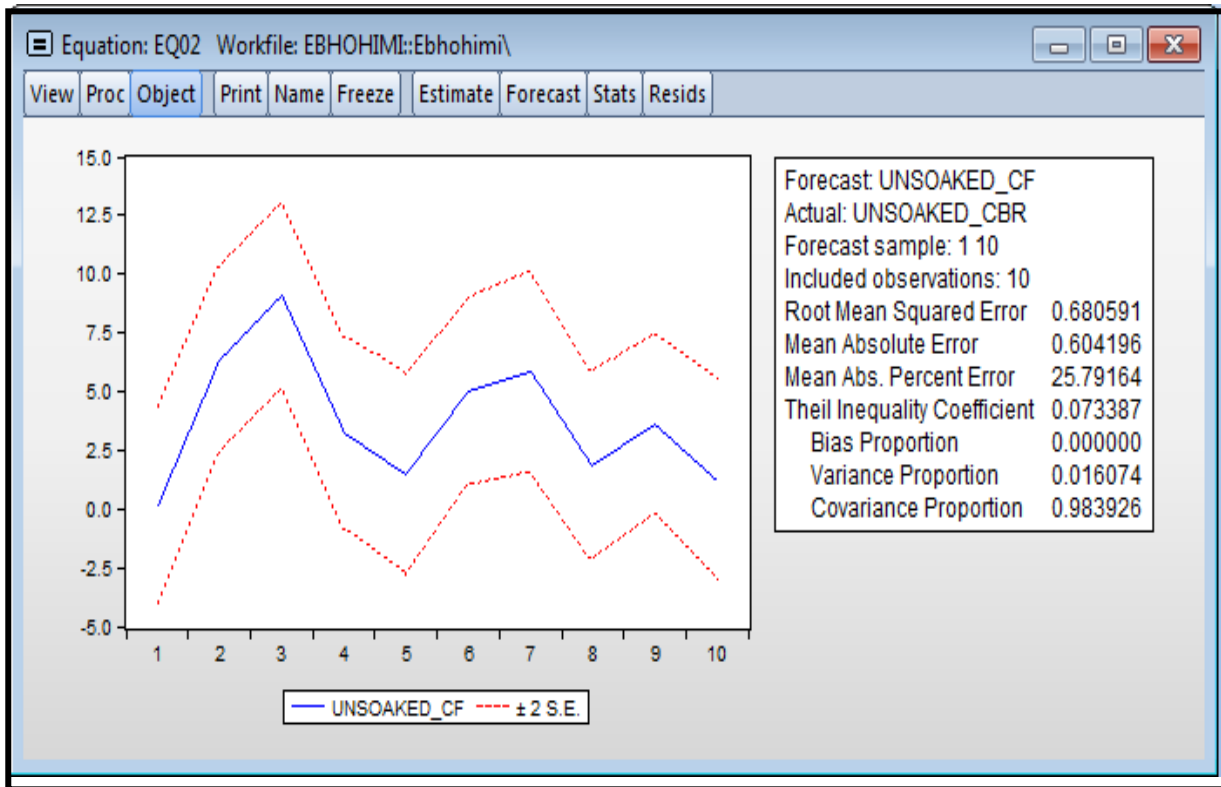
Equation: EQ02 Workfile: EBHOHIMI::Ebhohimi\

View | Proc | Object | Print | Name | Freeze | Estimate | Forecast | Stats | Resids

15.0
12.5
10.0
7.5
5.0
2.5
0.0
-2.5
-5.0

1 2 3 4 5 6 7 8 9 10

UNSOAKED_CF ---- ± 2 S.E.

Forecast: UNSOAKED_CF
Actual: UNSOAKED_CBR
Forecast sample: 1 10
Included observations: 10

| | |
|---|---|
| Root Mean Squared Error | 0.680591 |
| Mean Absolute Error | 0.604196 |
| Mean Abs. Percent Error | 25.79164 |
| Theil Inequality Coefficient | 0.073387 |
| Bias Proportion | 0.000000 |
| Variance Proportion | 0.016074 |
| Covariance Proportion | 0.983926 |